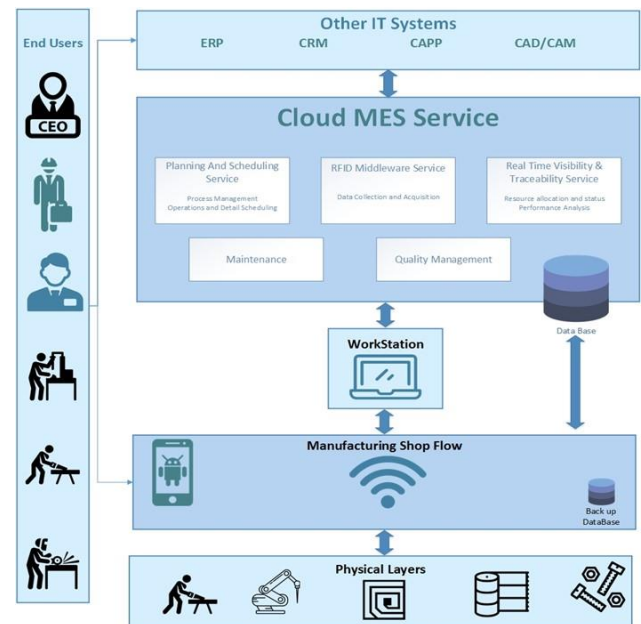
End Users

CEO

Other IT Systems

ERP CRM CAPP CAD/CAM

Cloud MES Service

Planning And Scheduling Service

Process Management Operations and Detail Scheduling

RFID Middleware Service

Data Collection and Acquisition

Real Time Visibility & Traceability Service

Resource allocation and status Performance Analysis

Maintenance

Quality Management

Data Base

WorkStation

Manufacturing Shop Flow

Back up DataBase

Physical Layers